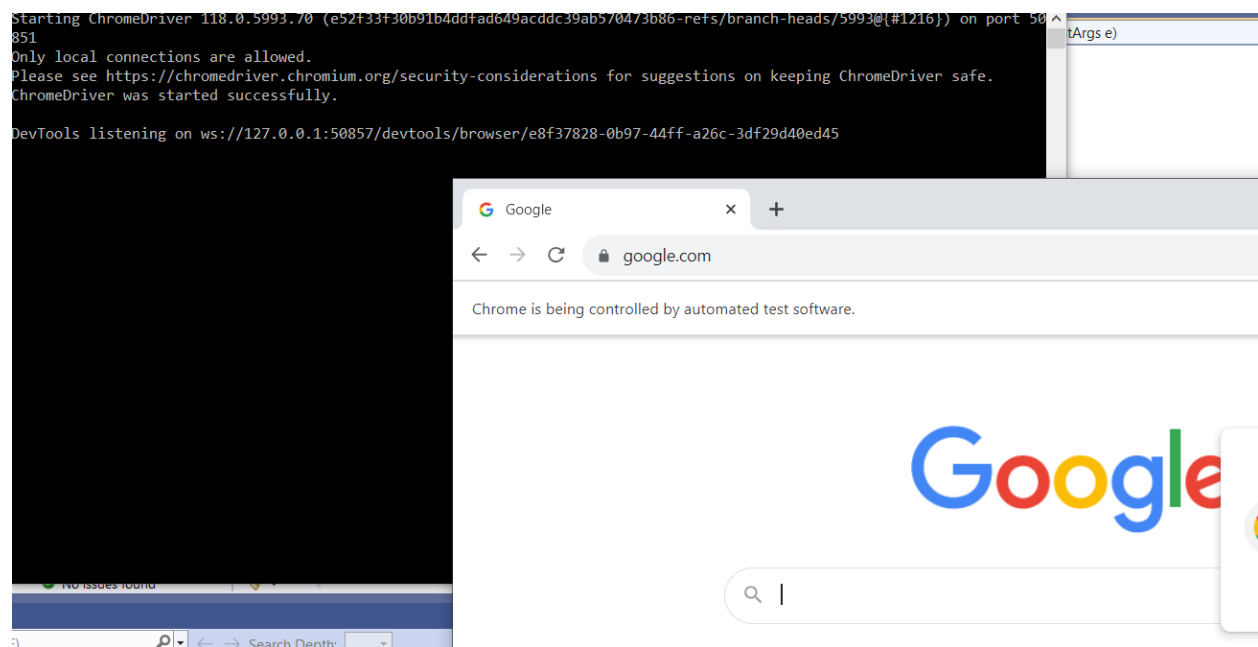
Starting ChromeDriver 118.0.5993.70 (e52f33f30b91b4ddfad649acddc39ab570473b86-refs/branch-heads/5993@{#1216}) on port 50851
Only local connections are allowed.
Please see https://chromedriver.chromium.org/security-considerations for suggestions on keeping ChromeDriver safe.
ChromeDriver was started successfully.

DevTools listening on ws://127.0.0.1:50857/devtools/browser/e8f37828-0b97-44ff-a26c-3df29d40ed45

tArgs e)

Google
google.com
Chrome is being controlled by automated test software.

Google

No issues found
Search Depth: